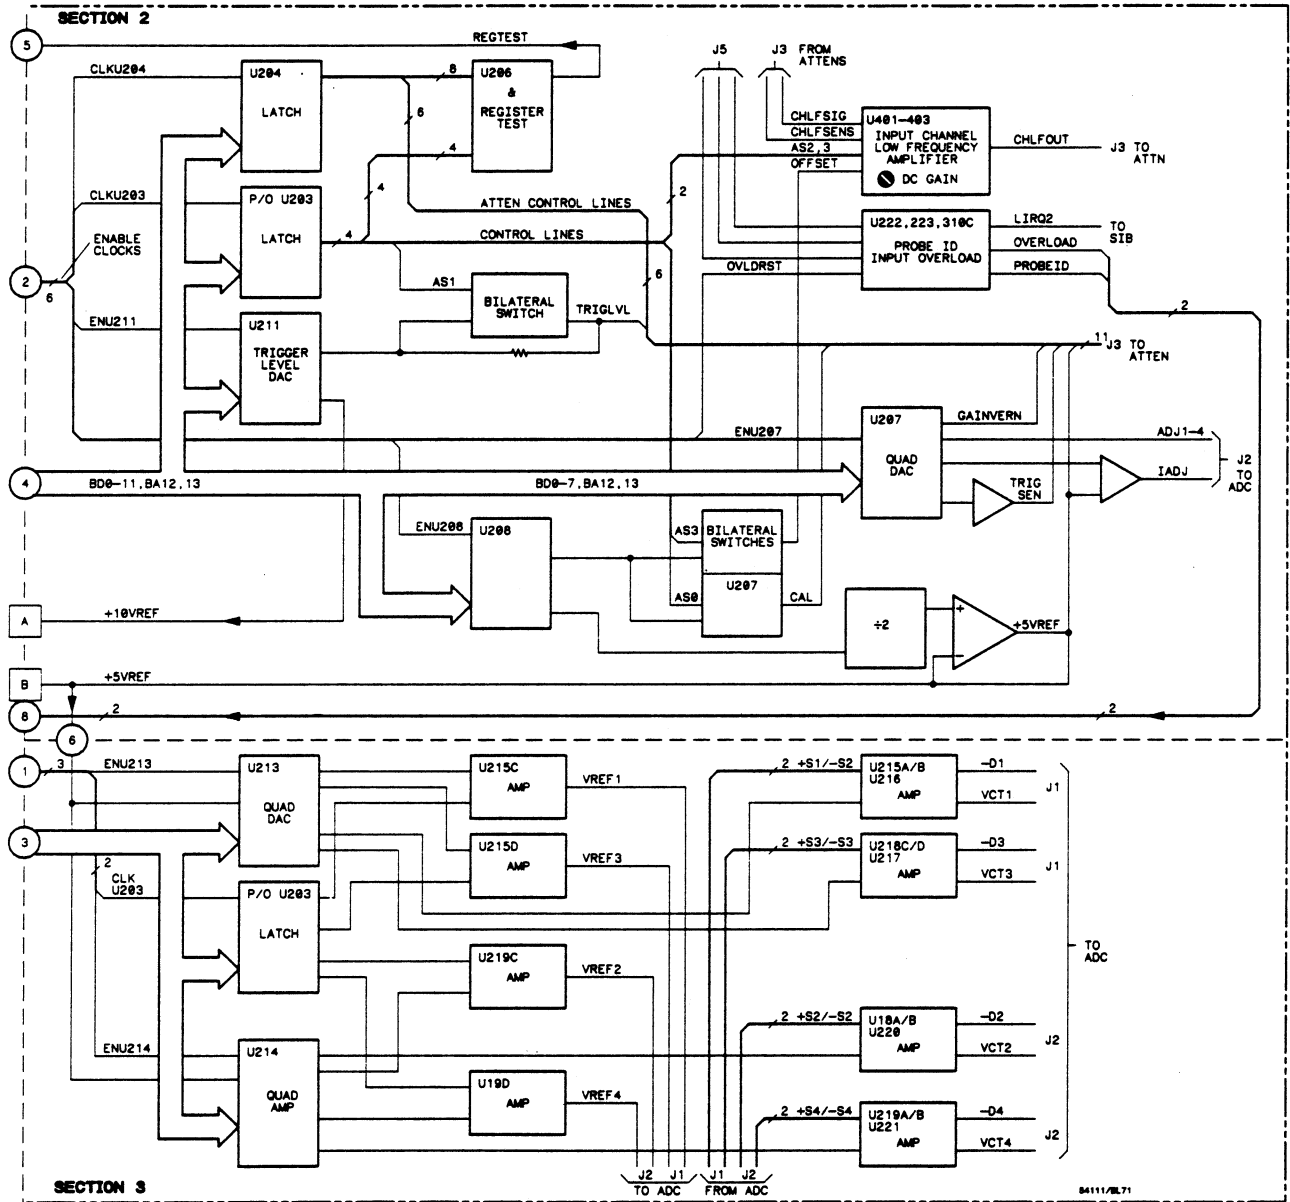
SECTION 2

5
REGTEST
CLKU204
U204
LATCH
8
U206
&
REGISTER
TEST
6
4
J5
J3 FROM ATTENS
CHLFSIG
CHLFSENS
AS2,3
OFFSET
U401-403
INPUT CHANNEL
LOW FREQUENCY
AMPLIFIER
DC GAIN
CHLFOUT
J3 TO ATTN

CLKU203
P/O U203
LATCH
4
4
ATTEN CONTROL LINES
2
CONTROL LINES
U222,223,310C
PROBE ID
INPUT OVERLOAD
LIRQ2
OVERLOAD
PROBEID
TO SIB
ENABLE CLOCKS
2
6
AS1
BILATERAL SWITCH
TRIGLVL
6
OVLDRST
2
ENU211
U211
TRIGGER LEVEL DAC
11
J3 TO ATTEN

ENU207
U207
QUAD DAC
GAINVERN
ADJ1-4
J2 TO ADC
4
BD0-11,BA12,13
BD0-7,BA12,13
TRIG SEN
IADJ

ENU208
U208
AS3
BILATERAL SWITCHES
U207
AS0
CAL
A
+10VREF
÷2
+5VREF
B
+5VREF
8
2
2
6

1
3
ENU213
U213
QUAD DAC
U215C
AMP
VREF1
2 +S1/-S2
U215A/B
U216
AMP
-D1
VCT1
J1
3
U215D
AMP
VREF3
2 +S3/-S3
U218C/D
U217
AMP
-D3
VCT3
J1
2
CLK U203
P/O U203
LATCH
U219C
AMP
VREF2
TO ADC
2 +S2/-S2
U18A/B
U220
AMP
-D2
VCT2
J2
ENU214
U214
QUAD AMP
U19D
AMP
VREF4
2 +S4/-S4
U219A/B
U221
AMP
-D4
VCT4
J2
J2 J1
TO ADC
J1 J2
FROM ADC
SECTION 3
54111/BL71